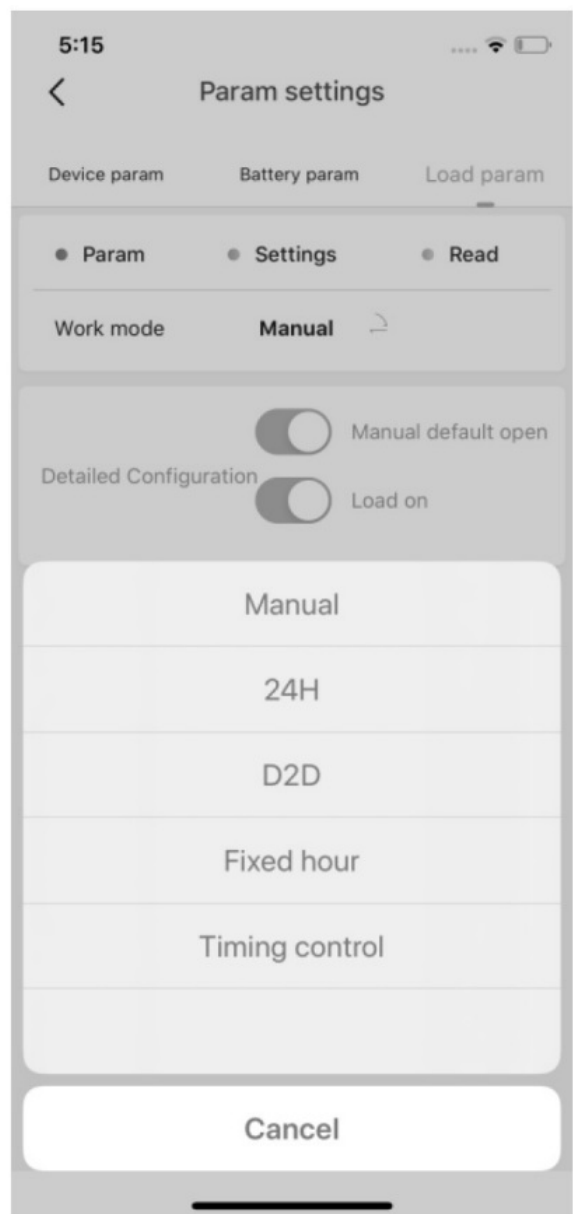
5:15

Param settings

Device param
Battery param
Load param

Param
Settings
Read

Work mode
Manual

Detailed Configuration
Manual default open
Load on

Manual
24H
D2D
Fixed hour
Timing control

Cancel